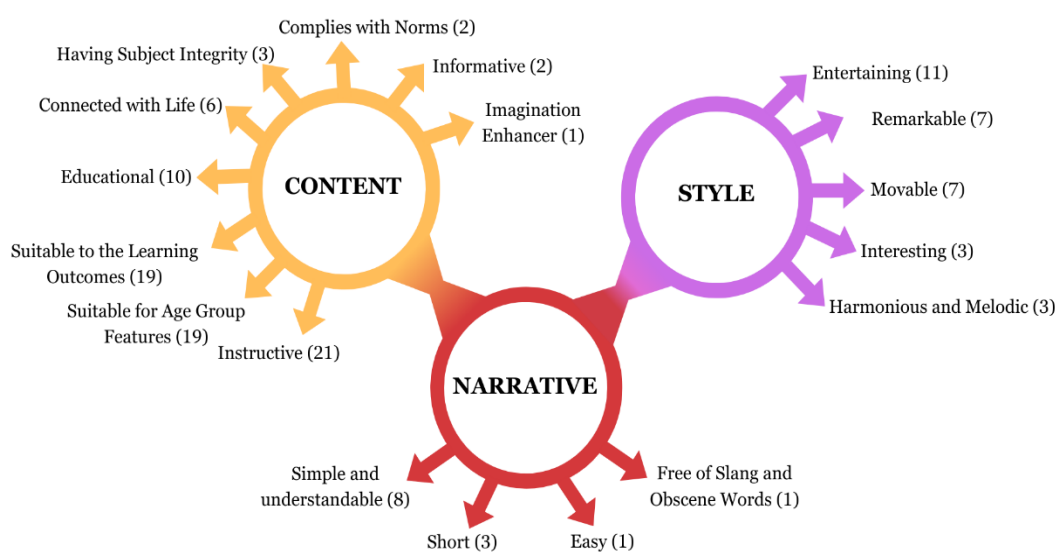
Complies with Norms (2)

Having Subject Integrity (3)

Informative (2)

Connected with Life (6)

Imagination Enhancer (1)

Educational (10)

CONTENT

Suitable to the Learning Outcomes (19)

Suitable for Age Group Features (19)

Instructive (21)

Entertaining (11)

Remarkable (7)

STYLE

Movable (7)

Interesting (3)

Harmonious and Melodic (3)

NARRATIVE

Simple and understandable (8)

Short (3)

Easy (1)

Free of Slang and Obscene Words (1)